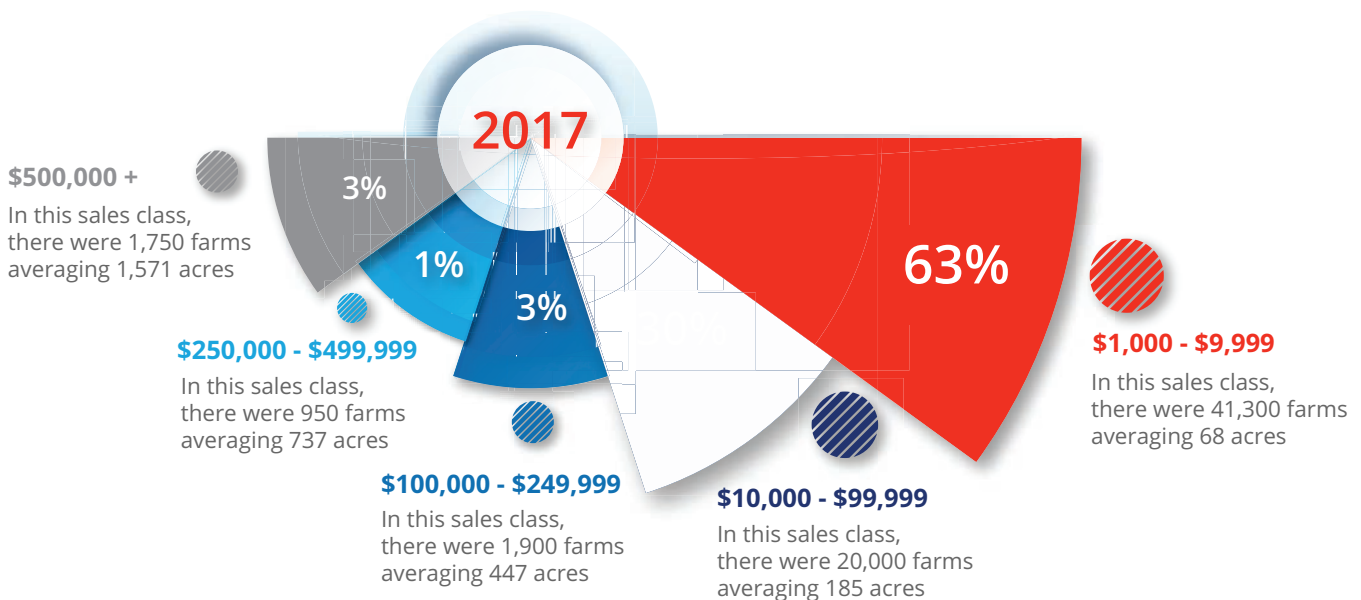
2017

$500,000 +
In this sales class, there were 1,750 farms averaging 1,571 acres

3%

1%

3%

30%

63%

$250,000 - $499,999
In this sales class, there were 950 farms averaging 737 acres

$100,000 - $249,999
In this sales class, there were 1,900 farms averaging 447 acres

$10,000 - $99,999
In this sales class, there were 20,000 farms averaging 185 acres

$1,000 - $9,999
In this sales class, there were 41,300 farms averaging 68 acres